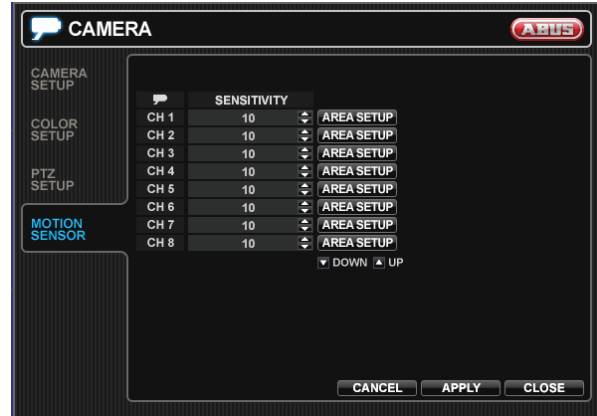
CAMERA

ABUS

CAMERA SETUP

COLOR SETUP

PTZ SETUP

MOTION SENSOR

| | SENSITIVITY | |
|---|---|---|
| CH 1 | 10 | AREA SETUP |
| CH 2 | 10 | AREA SETUP |
| CH 3 | 10 | AREA SETUP |
| CH 4 | 10 | AREA SETUP |
| CH 5 | 10 | AREA SETUP |
| CH 6 | 10 | AREA SETUP |
| CH 7 | 10 | AREA SETUP |
| CH 8 | 10 | AREA SETUP |

DOWN UP

CANCEL APPLY CLOSE